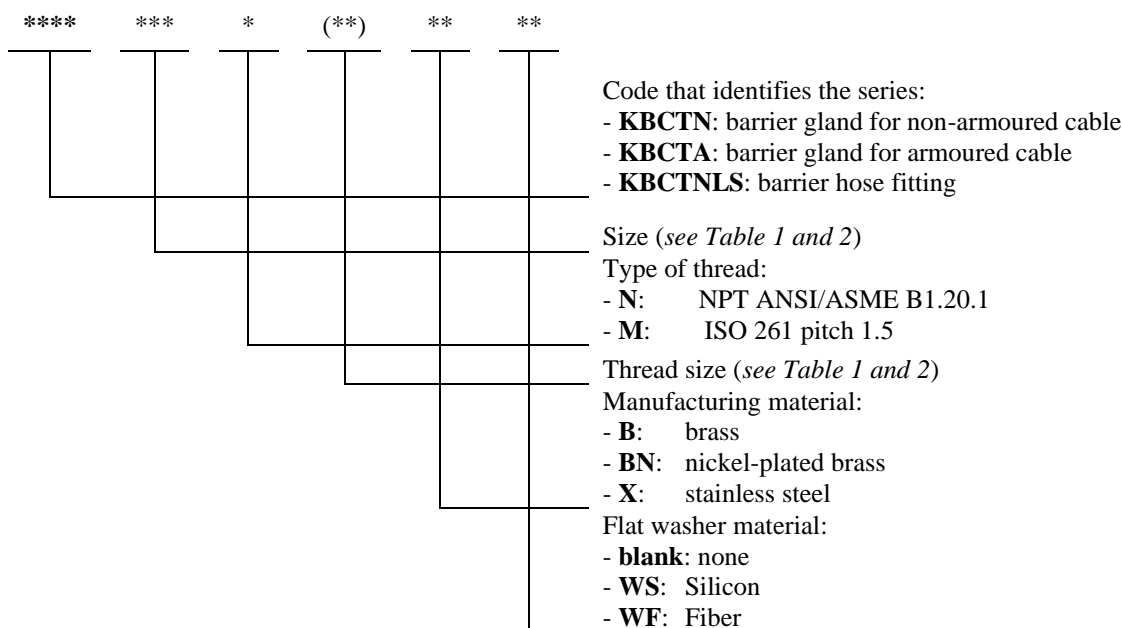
**** *** * (**) ** **

Code that identifies the series:
- **KBCTN**: barrier gland for non-armoured cable
- **KBCTA**: barrier gland for armoured cable
- **KBCTNLS**: barrier hose fitting

Size (*see Table 1 and 2*)

Type of thread:
- **N**: NPT ANSI/ASME B1.20.1
- **M**: ISO 261 pitch 1.5

Thread size (*see Table 1 and 2*)

Manufacturing material:
- **B**: brass
- **BN**: nickel-plated brass
- **X**: stainless steel

Flat washer material:
- **blank**: none
- **WS**: Silicon
- **WF**: Fiber